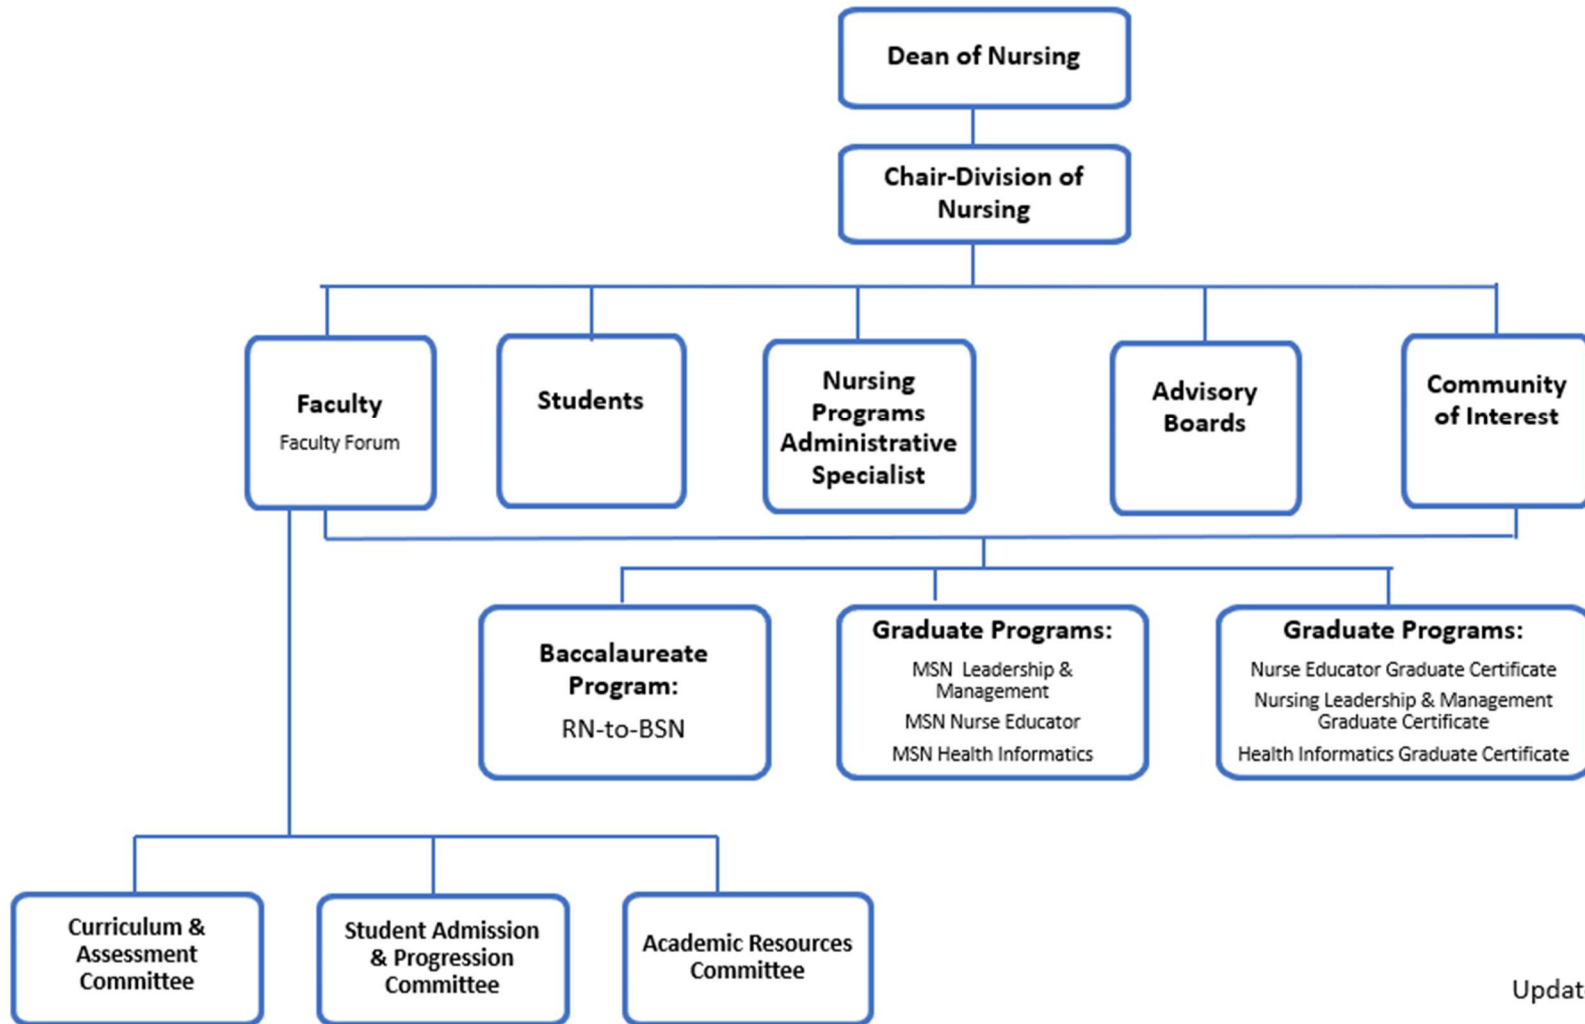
Dean of Nursing

Chair-Division of Nursing

Faculty
Faculty Forum

Students

Nursing Programs Administrative Specialist

Advisory Boards

Community of Interest

Baccalaureate Program:
RN-to-BSN

Graduate Programs:
MSN Leadership & Management
MSN Nurse Educator
MSN Health Informatics

Graduate Programs:
Nurse Educator Graduate Certificate
Nursing Leadership & Management Graduate Certificate
Health Informatics Graduate Certificate

Curriculum & Assessment Committee

Student Admission & Progression Committee

Academic Resources Committee

Updat